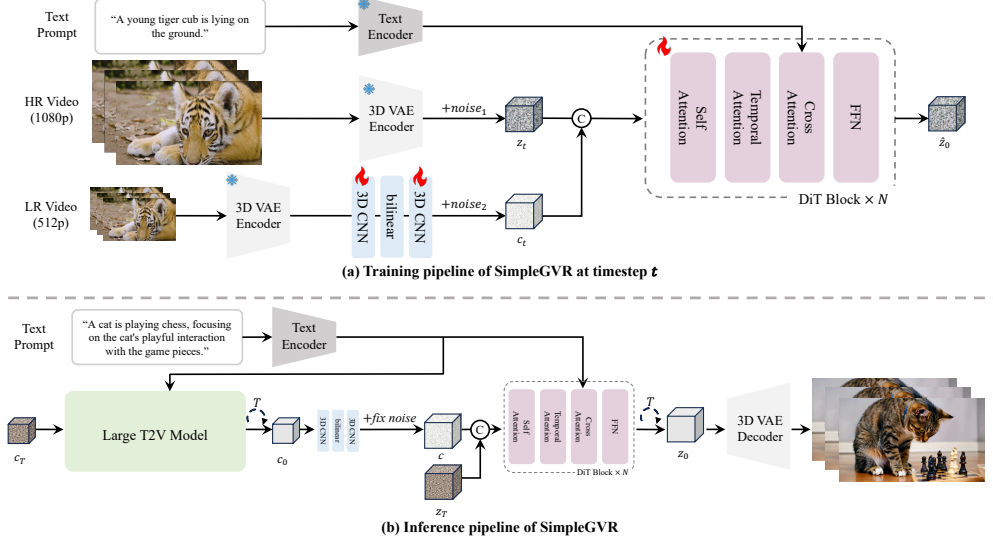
Text Prompt

"A young tiger cub is lying on the ground."

Text Encoder

HR Video (1080p)

3D VAE Encoder

$+noise_1$

$z_t$

C

Self Attention

Temporal Attention

Cross Attention

FFN

$\hat{z}_0$

DiT Block × $N$

LR Video (512p)

3D VAE Encoder

3D CNN

bilinear

3D CNN

$+noise_2$

$c_t$

(a) Training pipeline of SimpleGVR at timestep $t$

Text Prompt

"A cat is playing chess, focusing on the cat's playful interaction with the game pieces."

Text Encoder

$c_T$

Large T2V Model

$T$

$c_0$

3D CNN

bilinear

3D CNN

$+fix\ noise$

$c$

C

$z_T$

Self Attention

Temporal Attention

Cross Attention

FFN

DiT Block × $N$

$T$

$z_0$

3D VAE Decoder

(b) Inference pipeline of SimpleGVR